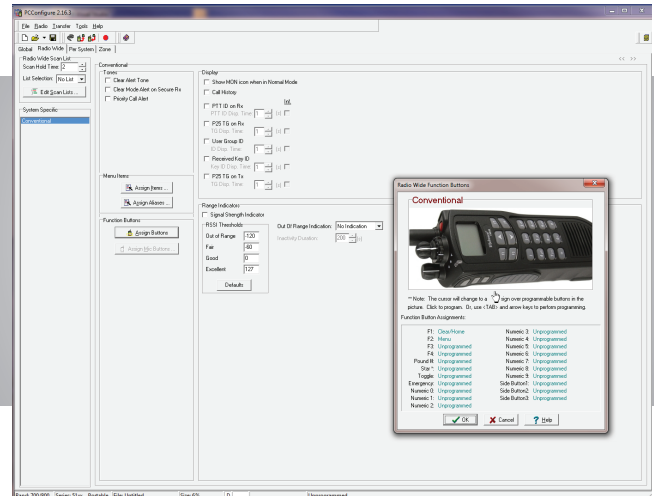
PCConfigure 2.16.3

File Radio Transfer Tools Help

Global Radio Wide Per System Zone

Radio Wide Scan List
Scan Hold Time 2
List Selection: No List
Edit Scan Lists...

System Specific
Conventional

Conventional
Tones
Clear Alert Tone
Clear Mode Alert on Secure Rx
Priority Call Alert

Display
Show MON icon when in Normal Mode
Call History
Intl.
PTT ID on Rx
PTT ID Disp. Time 1 (s)
P25 TG on Rx
TG Disp. Time 1 (s)
User Group ID
ID Disp. Time 1 (s)
Received Key ID
Key ID Disp. Time 1 (s)
P25 TG on Tx
TG Disp. Time 1 (s)

Menu Items
Assign Items...
Assign Aliases...

Function Buttons
Assign Buttons
Assign Mic Buttons...

Range Indicators
Signal Strength Indicator
RSSI Thresholds
Out of Range -120
Fair -60
Good 0
Excellent 127
Defaults
Out Of Range Indication: No Indication
Inactivity Duration 200 (s)

Radio Wide Function Buttons
Conventional

** Note: The cursor will change to a sign over programmable buttons in the picture. Click to program. Or, use <TAB> and arrow keys to perform programming.

Function Button Assignments:

| | | | |
|---|---|---|---|
| F1: | Clear/Home | Numeric 3: | Unprogrammed |
| F2: | Menu | Numeric 4: | Unprogrammed |
| F3: | Unprogrammed | Numeric 5: | Unprogrammed |
| F4: | Unprogrammed | Numeric 6: | Unprogrammed |
| Pound #: | Unprogrammed | Numeric 7: | Unprogrammed |
| Star *: | Unprogrammed | Numeric 8: | Unprogrammed |
| Toggle: | Unprogrammed | Numeric 9: | Unprogrammed |
| Emergency: | Unprogrammed | Side Button1: | Unprogrammed |
| Numeric 0: | Unprogrammed | Side Button2: | Unprogrammed |
| Numeric 1: | Unprogrammed | Side Button3: | Unprogrammed |
| Numeric 2: | Unprogrammed | | |

OK Cancel Help

Band: 700/800 Series: 51xx Portable File: Untitled Size: 6% 0 Unprogrammed